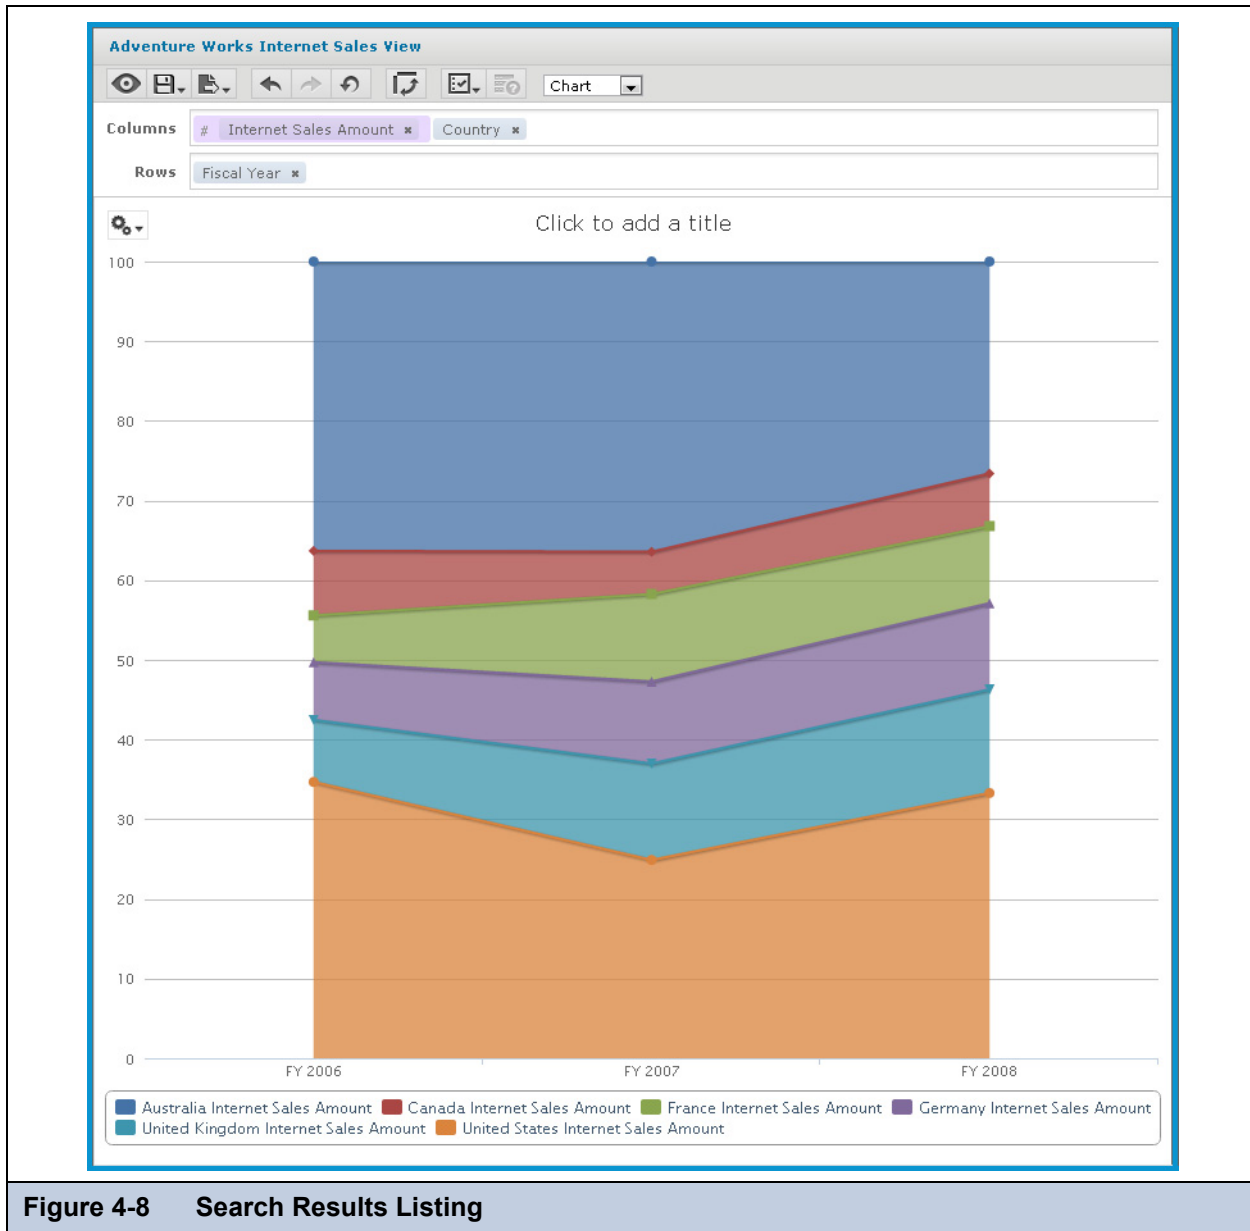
Adventure Works Internet Sales View

Chart

Columns # Internet Sales Amount ✖ Country ✖

Rows Fiscal Year ✖

Click to add a title

100
90
80
70
60
50
40
30
20
10
0

FY 2006 FY 2007 FY 2008

Australia Internet Sales Amount Canada Internet Sales Amount France Internet Sales Amount Germany Internet Sales Amount United Kingdom Internet Sales Amount United States Internet Sales Amount

Figure 4-8 Search Results Listing